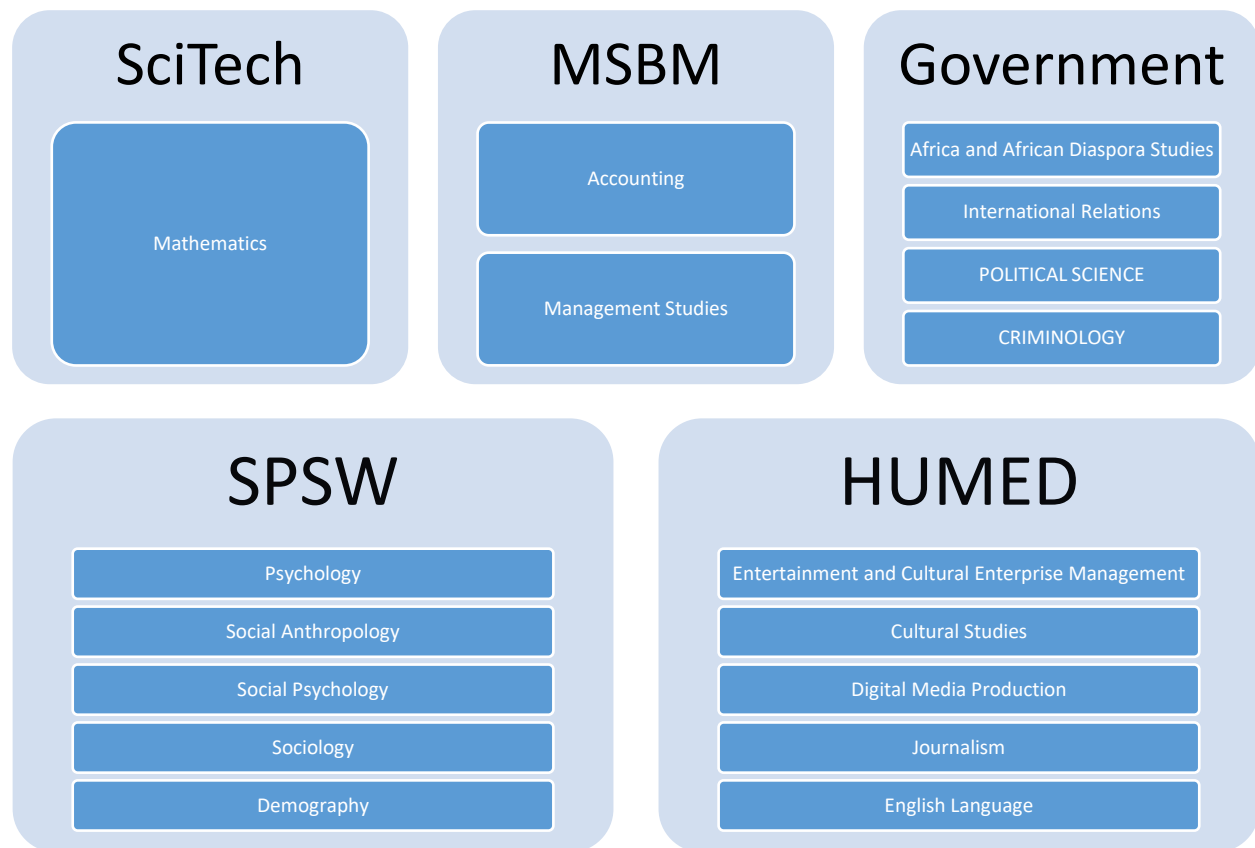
SciTech

Mathematics

MSBM

Accounting

Management Studies

Government

Africa and African Diaspora Studies

International Relations

POLITICAL SCIENCE

CRIMINOLOGY

SPSW

Psychology

Social Anthropology

Social Psychology

Sociology

Demography

HUMED

Entertainment and Cultural Enterprise Management

Cultural Studies

Digital Media Production

Journalism

English Language